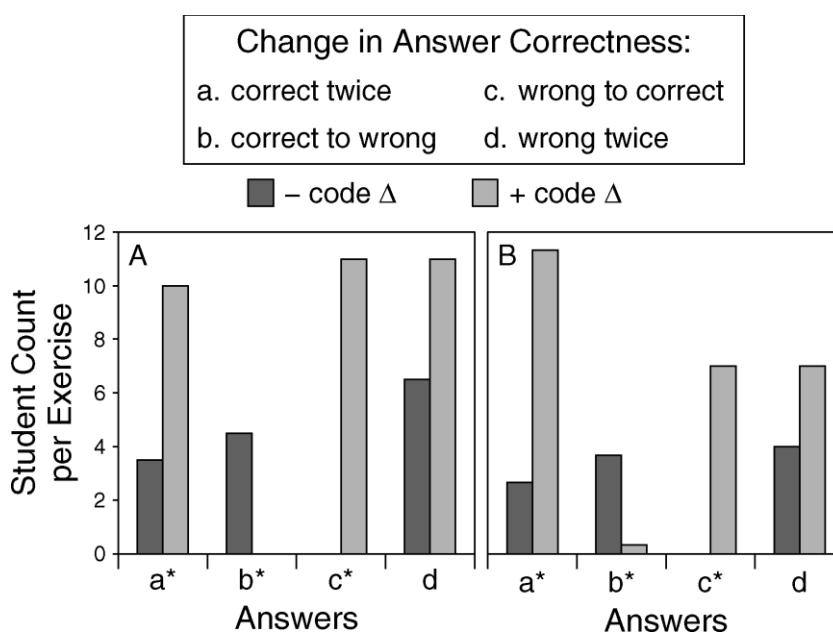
Change in Answer Correctness:
a. correct twice
c. wrong to correct
b. correct to wrong
d. wrong twice

– code Δ
+ code Δ

Student Count per Exercise

12
10
8
6
4
2
0

A

a*
b*
c*
d
Answers

B

a*
b*
c*
d
Answers